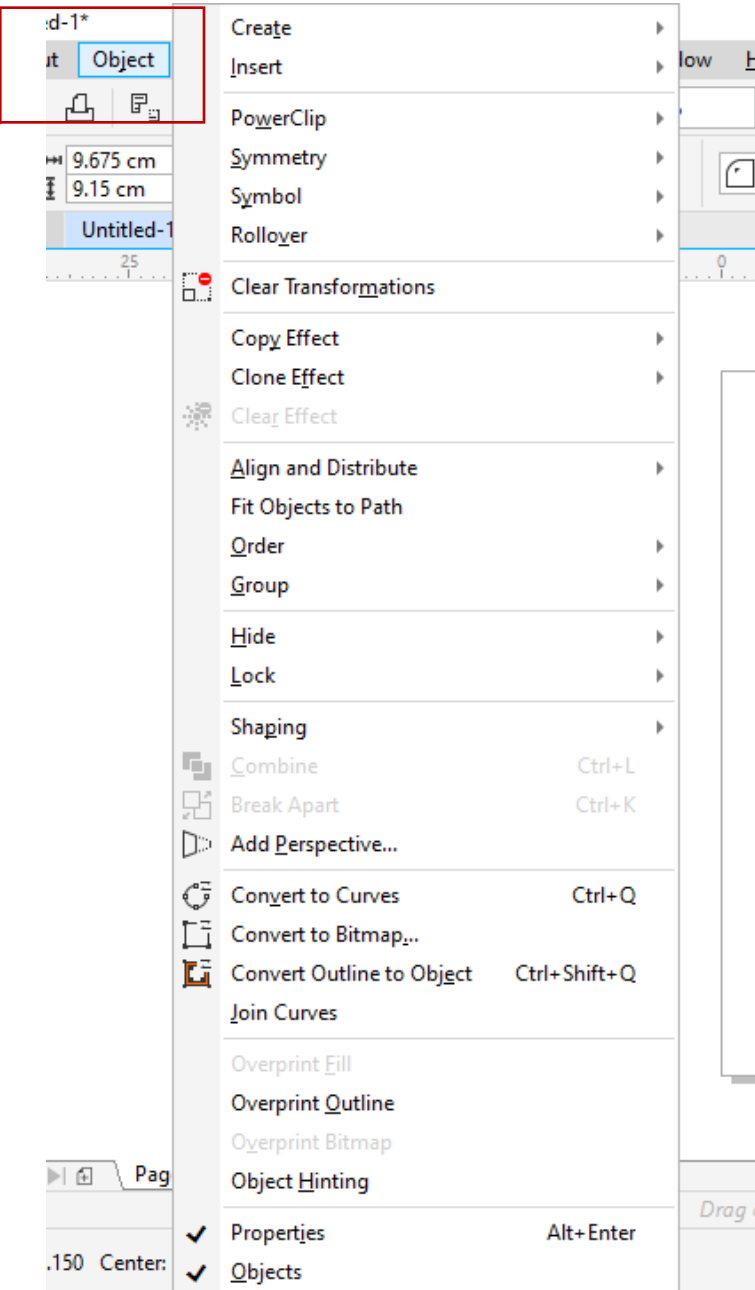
:d-1*
ut Object
9.675 cm
9.15 cm
Untitled-1
25

Create
Insert

PowerClip
Symmetry
Symbol
Rollover

Clear Transformations

Copy Effect
Clone Effect
Clear Effect

Align and Distribute
Fit Objects to Path
Order
Group

Hide
Lock

Shaping
Combine Ctrl+L
Break Apart Ctrl+K
Add Perspective...

Convert to Curves Ctrl+Q
Convert to Bitmap...
Convert Outline to Object Ctrl+Shift+Q
Join Curves

Overprint Fill
Overprint Outline
Overprint Bitmap
Object Hinting

Properties Alt+Enter
Objects

low H
0
Pag
Drag
.150 Center: